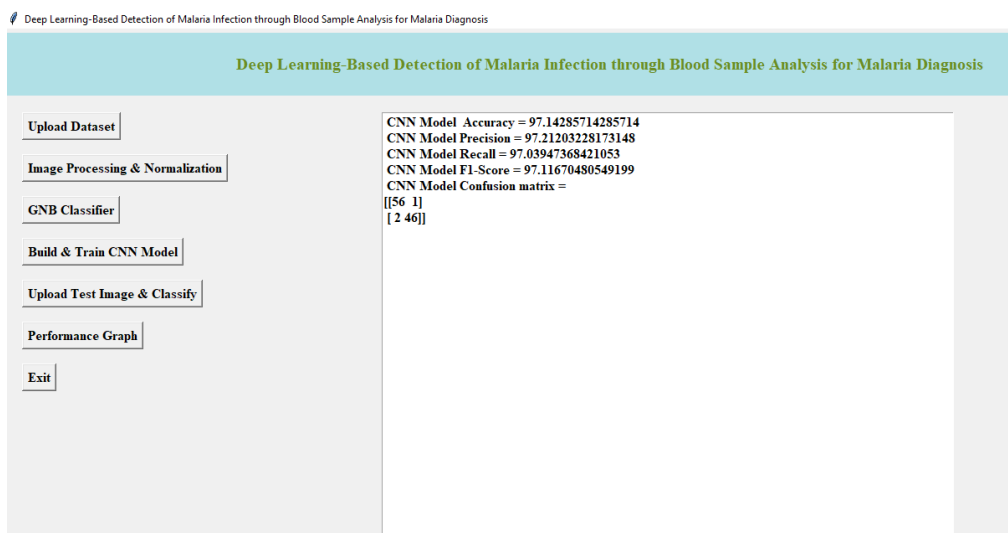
Deep Learning-Based Detection of Malaria Infection through Blood Sample Analysis for Malaria Diagnosis

Deep Learning-Based Detection of Malaria Infection through Blood Sample Analysis for Malaria Diagnosis

Upload Dataset

Image Processing & Normalization

GNB Classifier

Build & Train CNN Model

Upload Test Image & Classify

Performance Graph

Exit

CNN Model Accuracy = 97.14285714285714
CNN Model Precision = 97.21203228173148
CNN Model Recall = 97.03947368421053
CNN Model F1-Score = 97.11670480549199
CNN Model Confusion matrix =
[[56 1]
[ 2 46]]